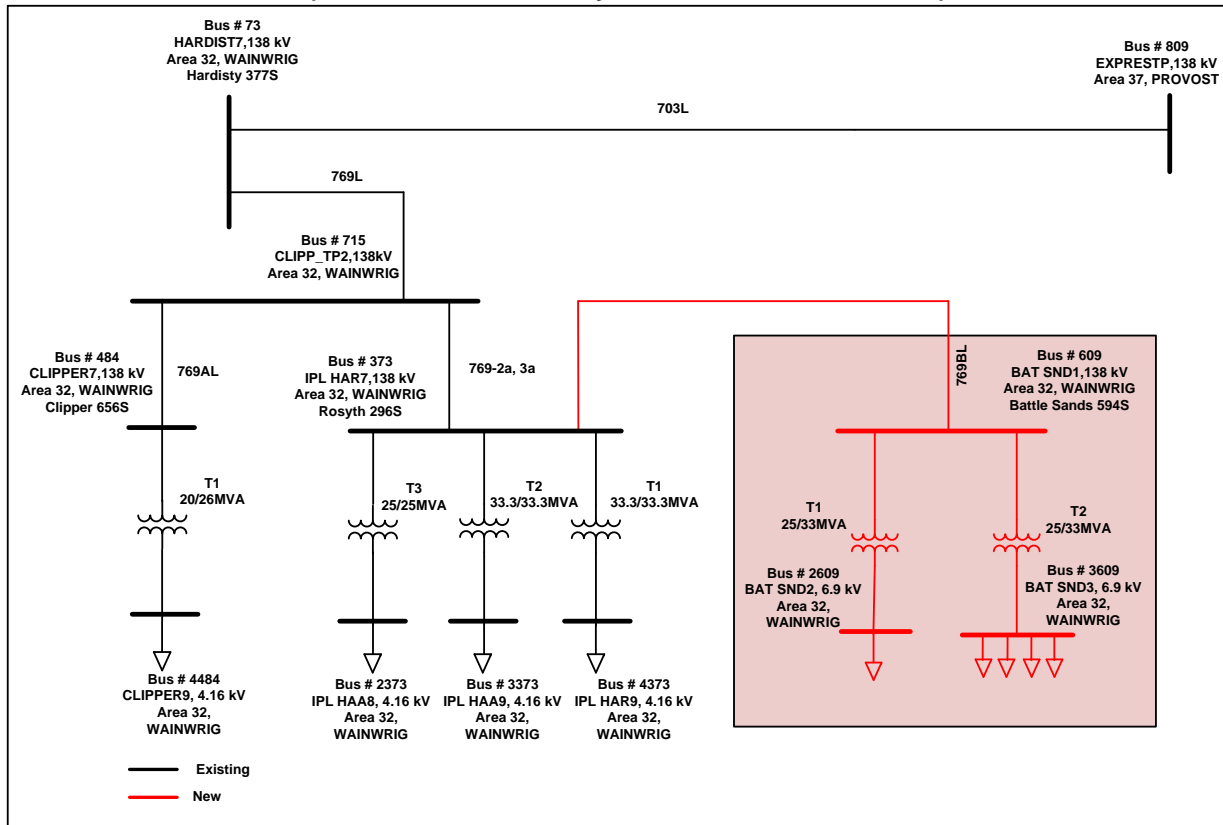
Bus # 73
HARDIST7,138 kV
Area 32, WAINWRIG
Hardisty 377S

Bus # 809
EXPRESTP,138 kV
Area 37, PROVOST

703L

769L

Bus # 715
CLIPP_TP2,138kV
Area 32, WAINWRIG

Bus # 484
CLIPPER7,138 kV
Area 32, WAINWRIG
Clipper 656S

769AL

Bus # 373
IPL HAR7,138 kV
Area 32, WAINWRIG
Rosyth 296S

769-2a, 3a

769BL

Bus # 609
BAT SND1,138 kV
Area 32, WAINWRIG
Battle Sands 594S

T1
20/26MVA

T3
25/25MVA

T2
33.3/33.3MVA

T1
33.3/33.3MVA

T1
25/33MVA

T2
25/33MVA

Bus # 2609
BAT SND2, 6.9 kV
Area 32,
WAINWRIG

Bus # 3609
BAT SND3, 6.9 kV
Area 32,
WAINWRIG

Bus # 4484
CLIPPER9, 4.16 kV
Area 32,
WAINWRIG

Bus # 2373
IPL HAA8, 4.16 kV
Area 32,
WAINWRIG

Bus # 3373
IPL HAA9, 4.16 kV
Area 32,
WAINWRIG

Bus # 4373
IPL HAR9, 4.16 kV
Area 32,
WAINWRIG

Existing
New